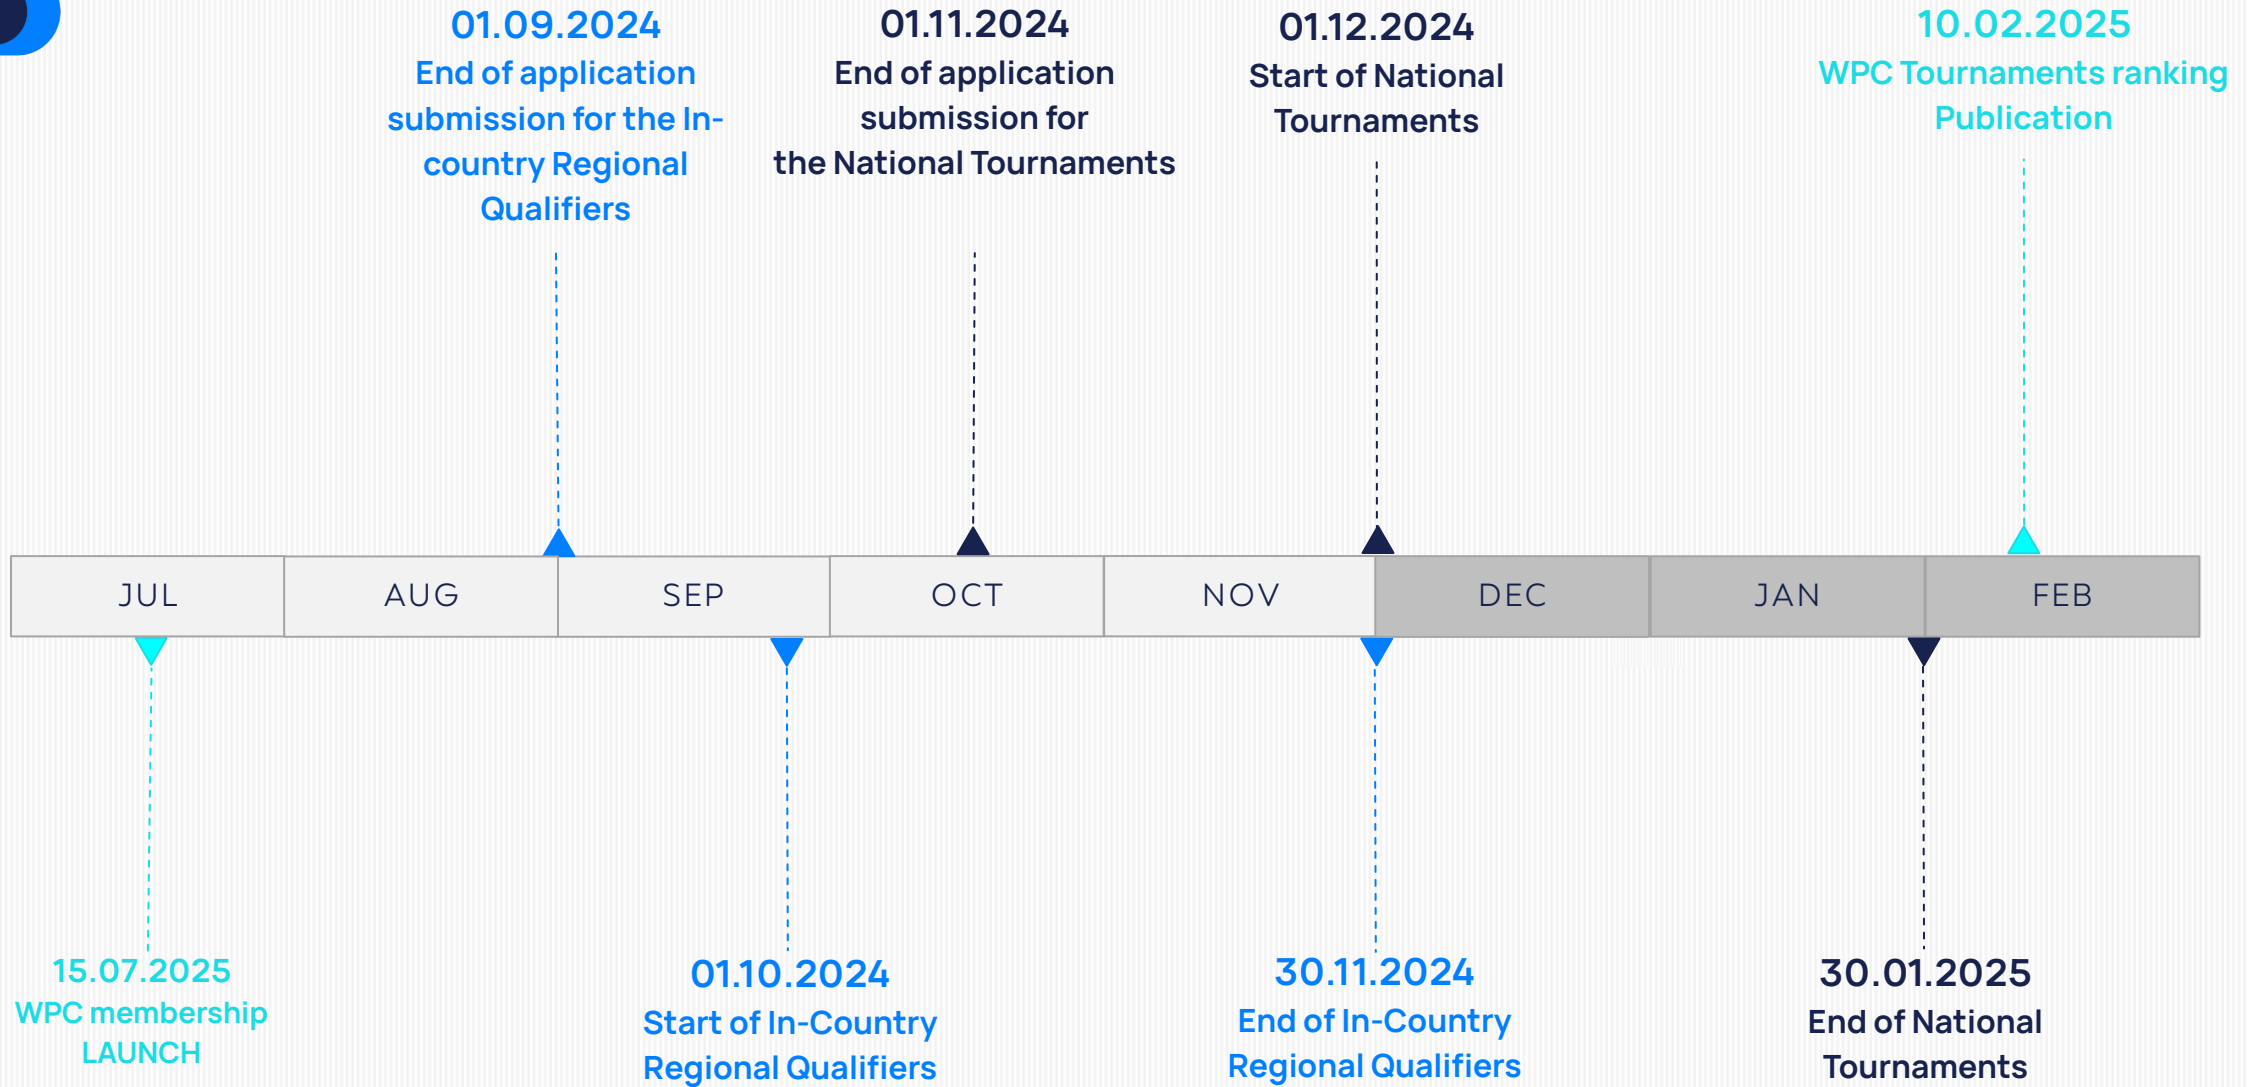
01.09.2024
End of application submission for the In-country Regional Qualifiers

01.11.2024
End of application submission for the National Tournaments

01.12.2024
Start of National Tournaments

10.02.2025
WPC Tournaments ranking Publication

| JUL | AUG | SEP | OCT | NOV | DEC | JAN | FEB |
|---|---|---|---|---|---|---|---|

15.07.2025
WPC membership LAUNCH

01.10.2024
Start of In-Country Regional Qualifiers

30.11.2024
End of In-Country Regional Qualifiers

30.01.2025
End of National Tournaments